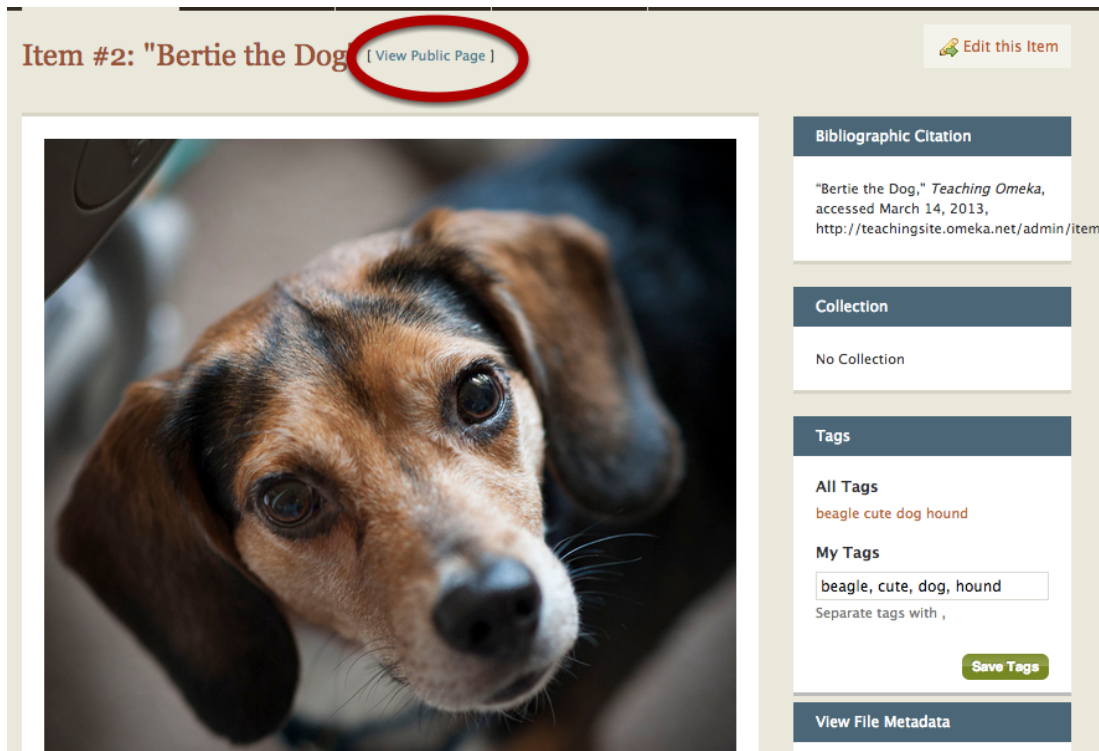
Item #2: "Bertie the Dog" [ View Public Page ]

Edit this Item

Bibliographic Citation

"Bertie the Dog," *Teaching Omeka*, accessed March 14, 2013, http://teachingsite.omeka.net/admin/item

Collection

No Collection

Tags

All Tags

beagle cute dog hound

My Tags

beagle, cute, dog, hound

Separate tags with ,

Save Tags

View File Metadata